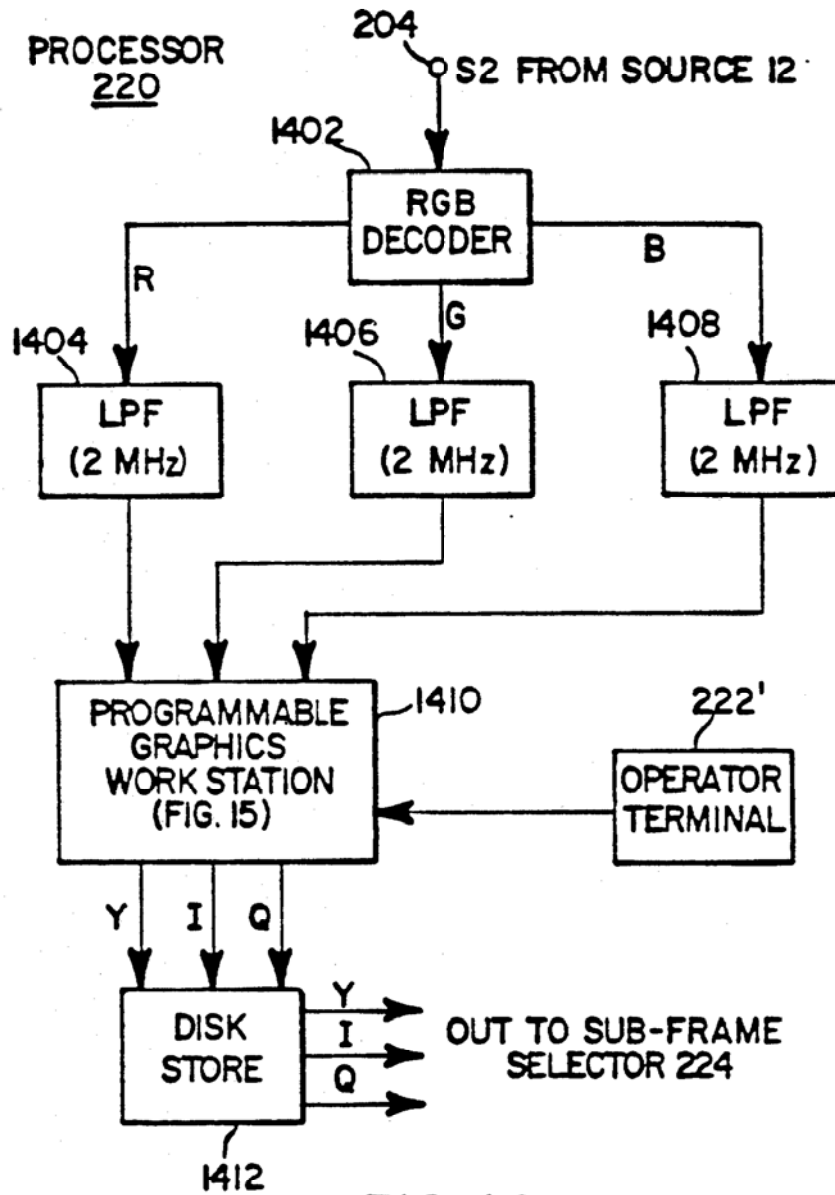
PROCESSOR
220

204
S2 FROM SOURCE 12

1402
RGB
DECODER

R
G
B

1404
LPF
(2 MHz)

1406
LPF
(2 MHz)

1408
LPF
(2 MHz)

PROGRAMMABLE
GRAPHICS
WORK STATION
(FIG. 15)
1410

222'
OPERATOR
TERMINAL

Y I Q

DISK
STORE

Y
I
Q

OUT TO SUB-FRAME
SELECTOR 224

1412